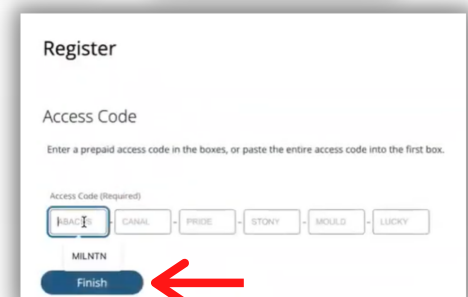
Register

Access Code

Enter a prepaid access code in the boxes, or paste the entire access code into the first box.

Access Code (Required)

ABACUS - CANAL - PRIDE - STONY - MOULD - LUCKY

MILNTN

Finish